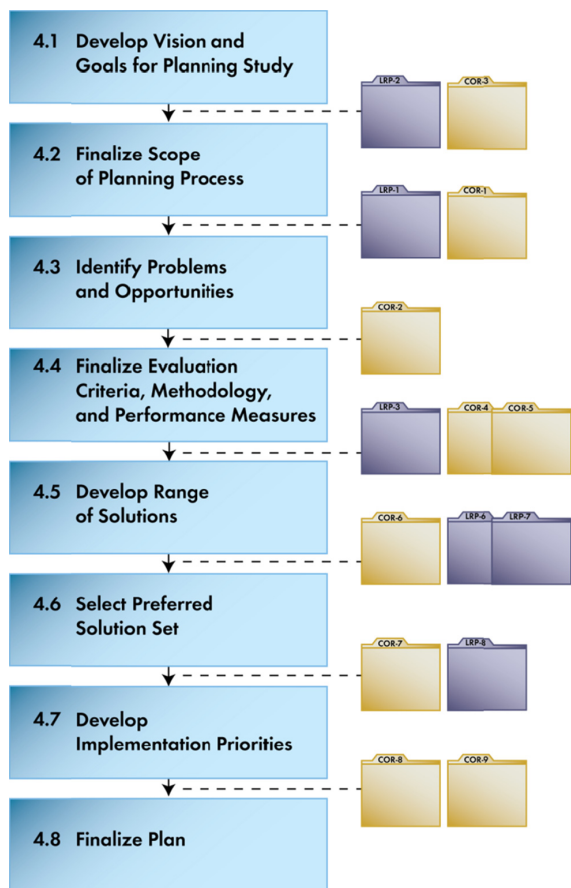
4.1 Develop Vision and Goals for Planning Study

LRP-2

COR-3

4.2 Finalize Scope of Planning Process

LRP-1

COR-1

4.3 Identify Problems and Opportunities

COR-2

4.4 Finalize Evaluation Criteria, Methodology, and Performance Measures

LRP-3

COR-4

COR-5

4.5 Develop Range of Solutions

COR-6

LRP-6

LRP-7

4.6 Select Preferred Solution Set

COR-7

LRP-8

4.7 Develop Implementation Priorities

COR-8

COR-9

4.8 Finalize Plan